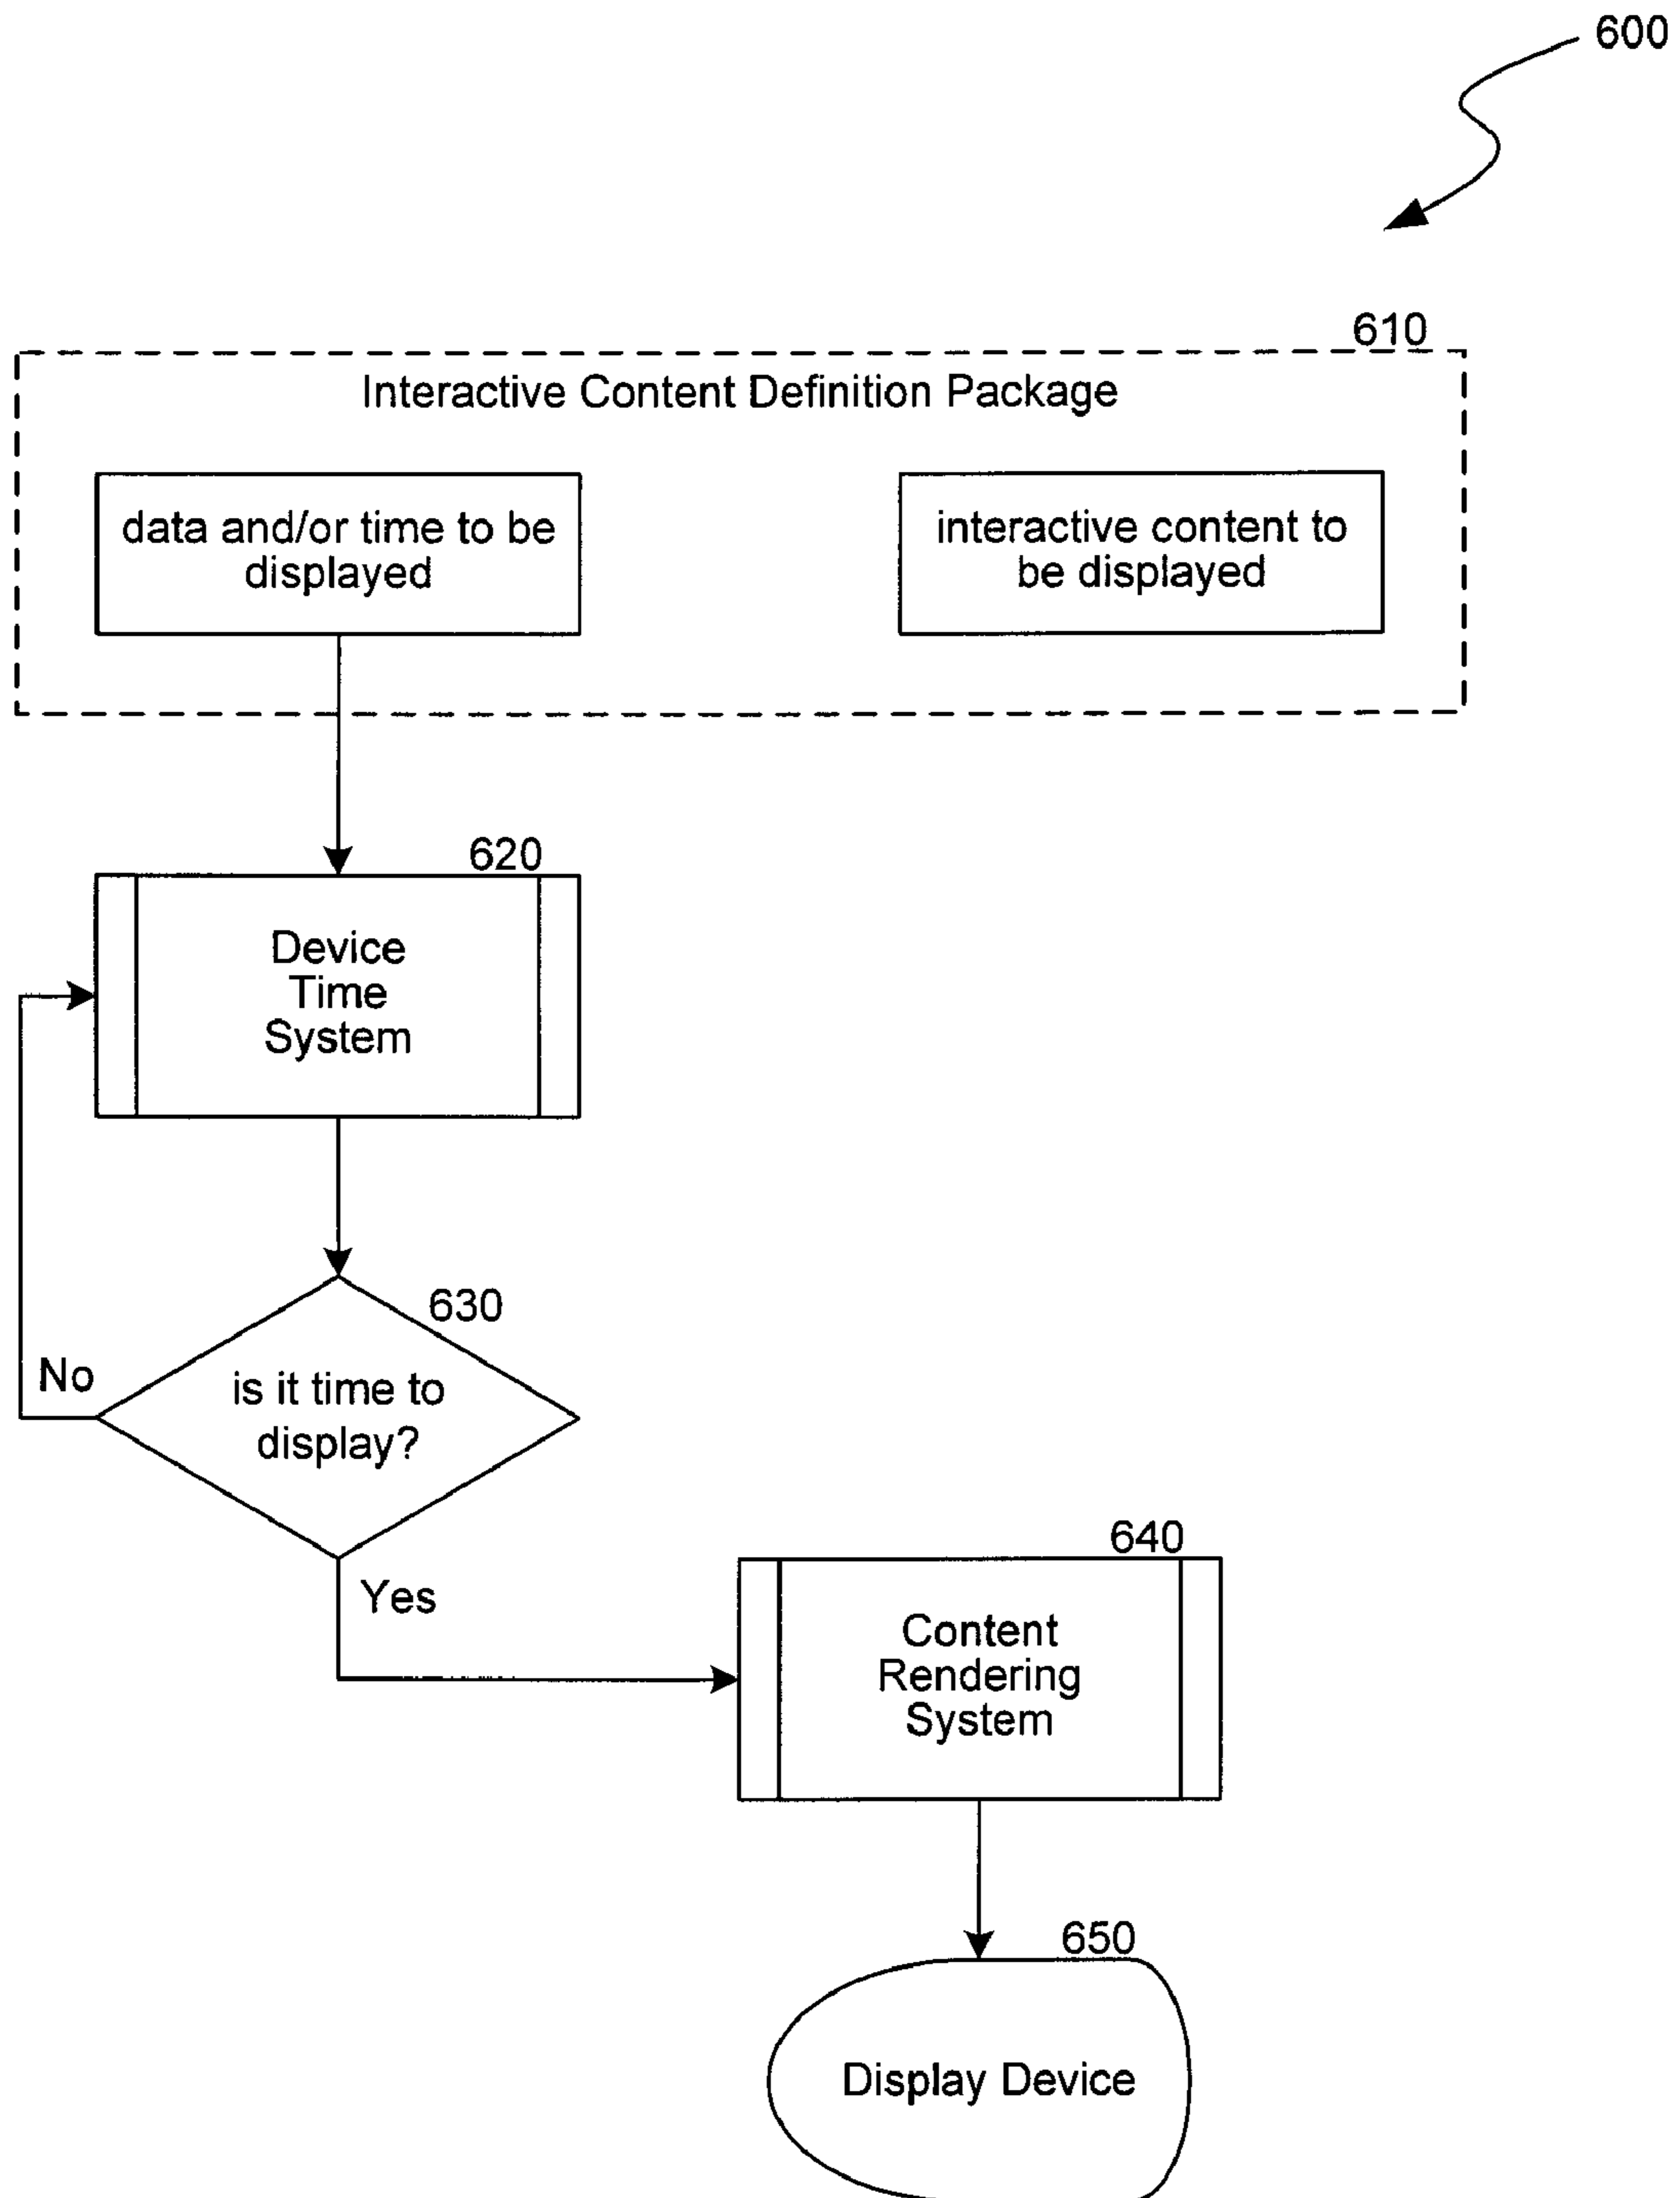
600

610

Interactive Content Definition Package

data and/or time to be displayed

interactive content to be displayed

620

Device Time System

630

No

is it time to display?

Yes

640

Content Rendering System

650

Display Device